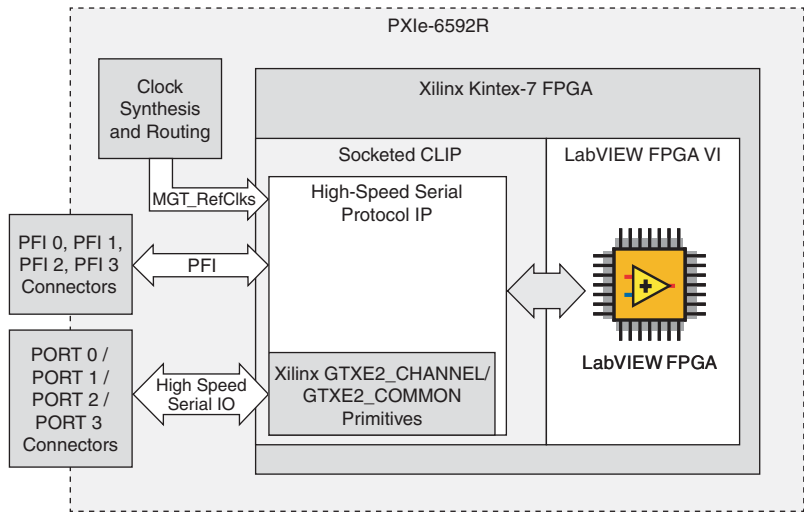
PXIe-6592R

Clock Synthesis and Routing

Xilinx Kintex-7 FPGA

Socketed CLIP

LabVIEW FPGA VI

MGT_RefClks

High-Speed Serial Protocol IP

PFI 0, PFI 1, PFI 2, PFI 3 Connectors

PFI

LabVIEW FPGA

PORT 0 / PORT 1 / PORT 2 / PORT 3 Connectors

High Speed Serial IO

Xilinx GTXE2_CHANNEL/ GTXE2_COMMON Primitives